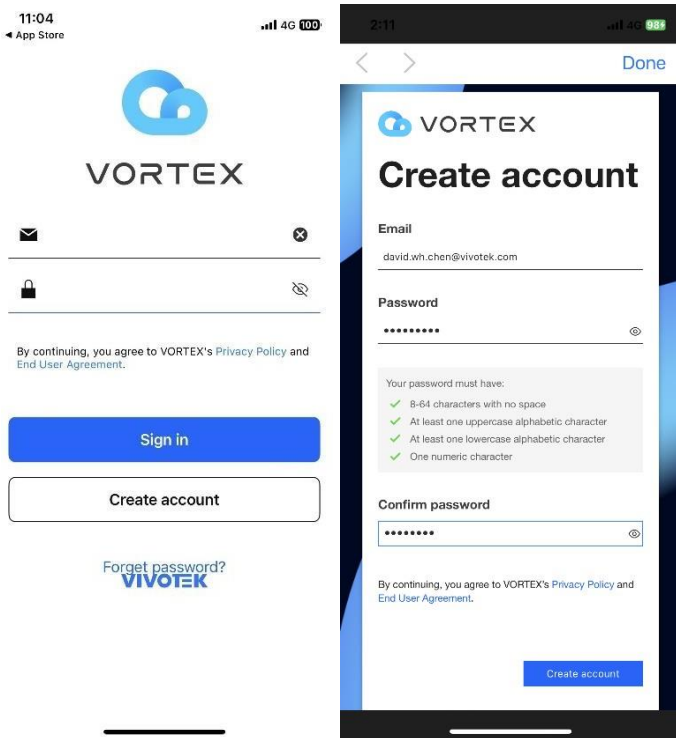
11:04
◂ App Store
4G 100

VORTEX

By continuing, you agree to VORTEX's Privacy Policy and End User Agreement.

Sign in

Create account

Forget password?

VIVOTEK

2:11
4G 98

Done

VORTEX

Create account

Email

david.wh.chen@vivotek.com

Password

•••••••••

Your password must have:

8-64 characters with no space

At least one uppercase alphabetic character

At least one lowercase alphabetic character

One numeric character

Confirm password

••••••••

By continuing, you agree to VORTEX's Privacy Policy and End User Agreement.

Create account